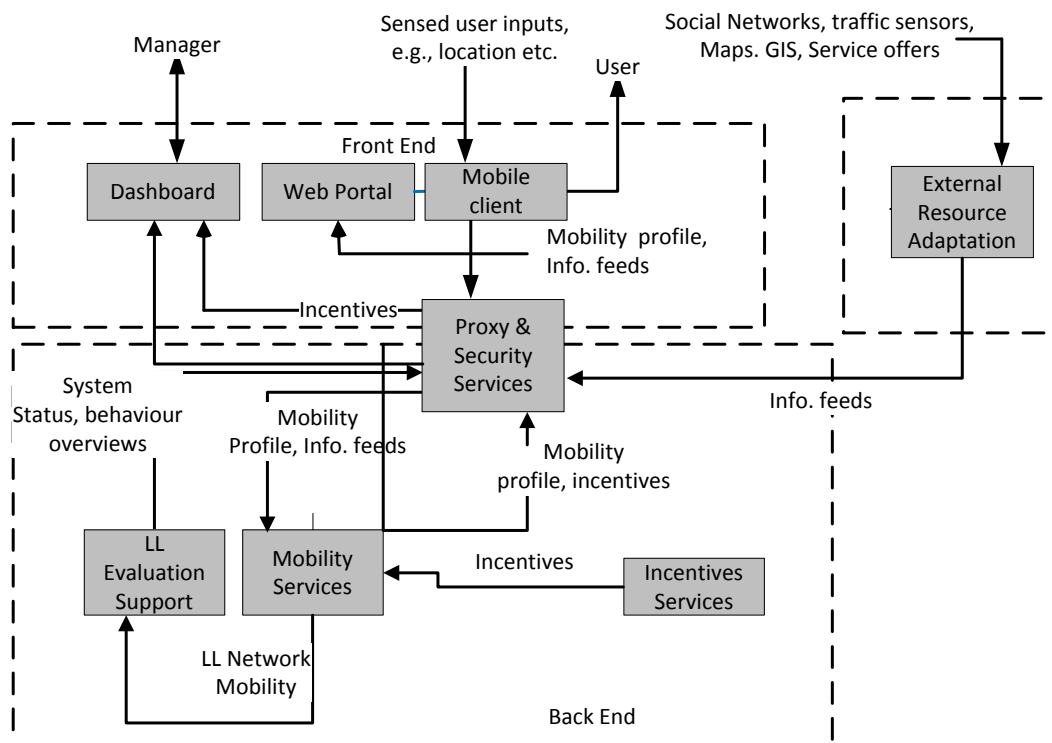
Manager

Sensed user inputs, e.g., location etc.

User

Social Networks, traffic sensors, Maps. GIS, Service offers

Front End

Dashboard

Web Portal

Mobile client

External Resource Adaptation

Mobility profile, Info. feeds

Incentives

Proxy & Security Services

System Status, behaviour overviews

Mobility Profile, Info. feeds

Info. feeds

Mobility profile, incentives

LL Evaluation Support

Mobility Services

Incentives

Incentives Services

LL Network Mobility

Back End